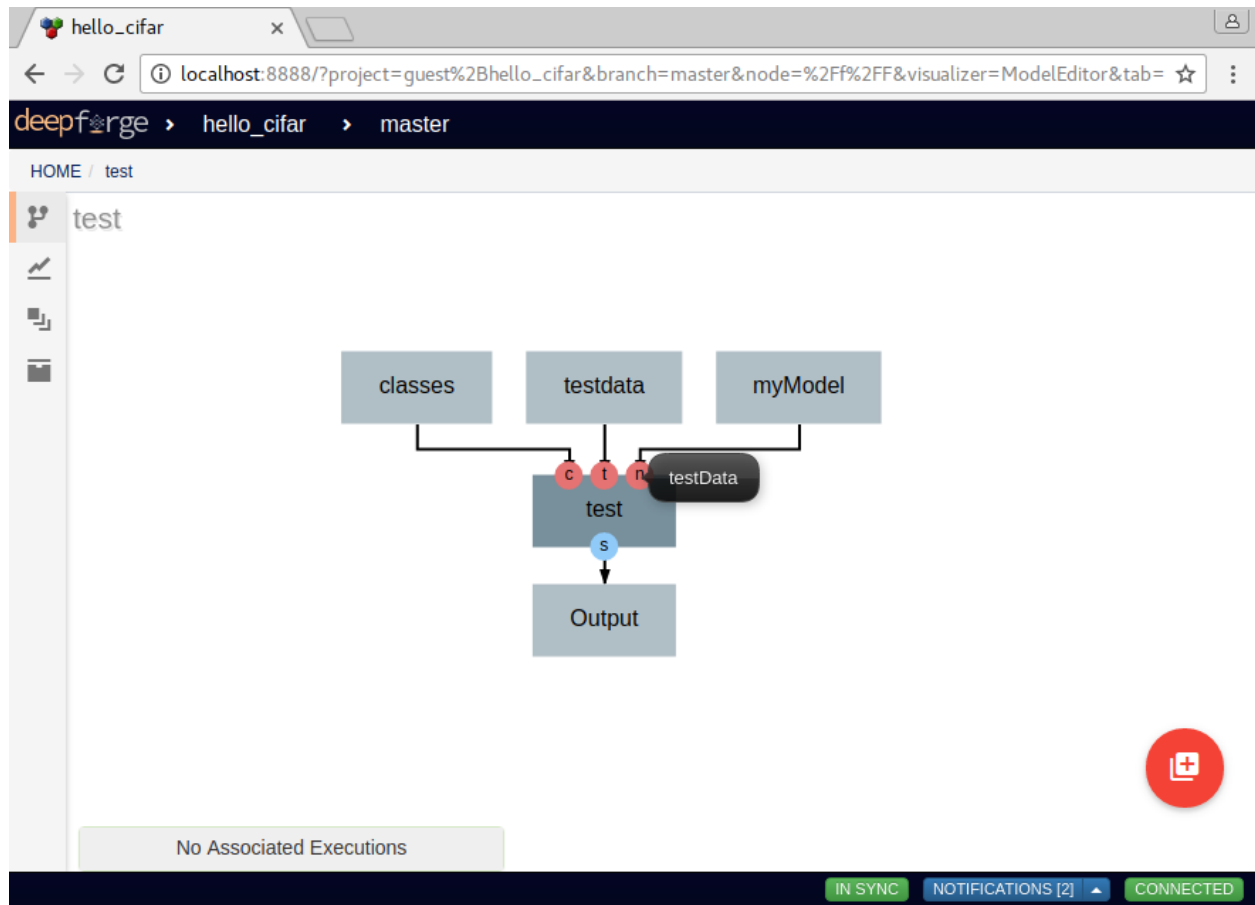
hello_cifar ×

localhost:8888/?project=guest%2Bhello_cifar&branch=master&node=%2Ff%2FF&visualizer=ModelEditor&tab=

deepforge › hello_cifar › master

HOME / test

test

classes

testdata

myModel

c t n

testData

test

s

Output

No Associated Executions

IN SYNC

NOTIFICATIONS [2]

CONNECTED